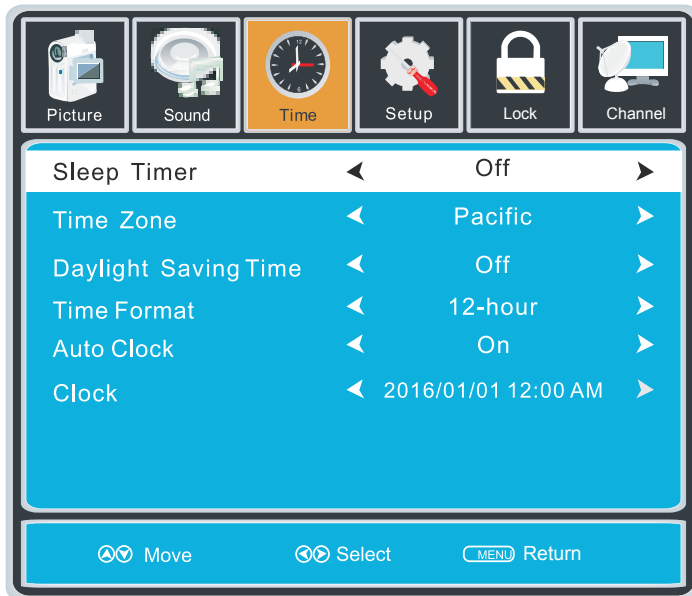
Picture Sound Time Setup Lock Channel

| Sleep Timer | Off |
|---|---|
| Time Zone | Pacific |
| Daylight Saving Time | Off |
| Time Format | 12-hour |
| Auto Clock | On |
| Clock | 2016/01/01 12:00 AM |

Move Select MENU Return